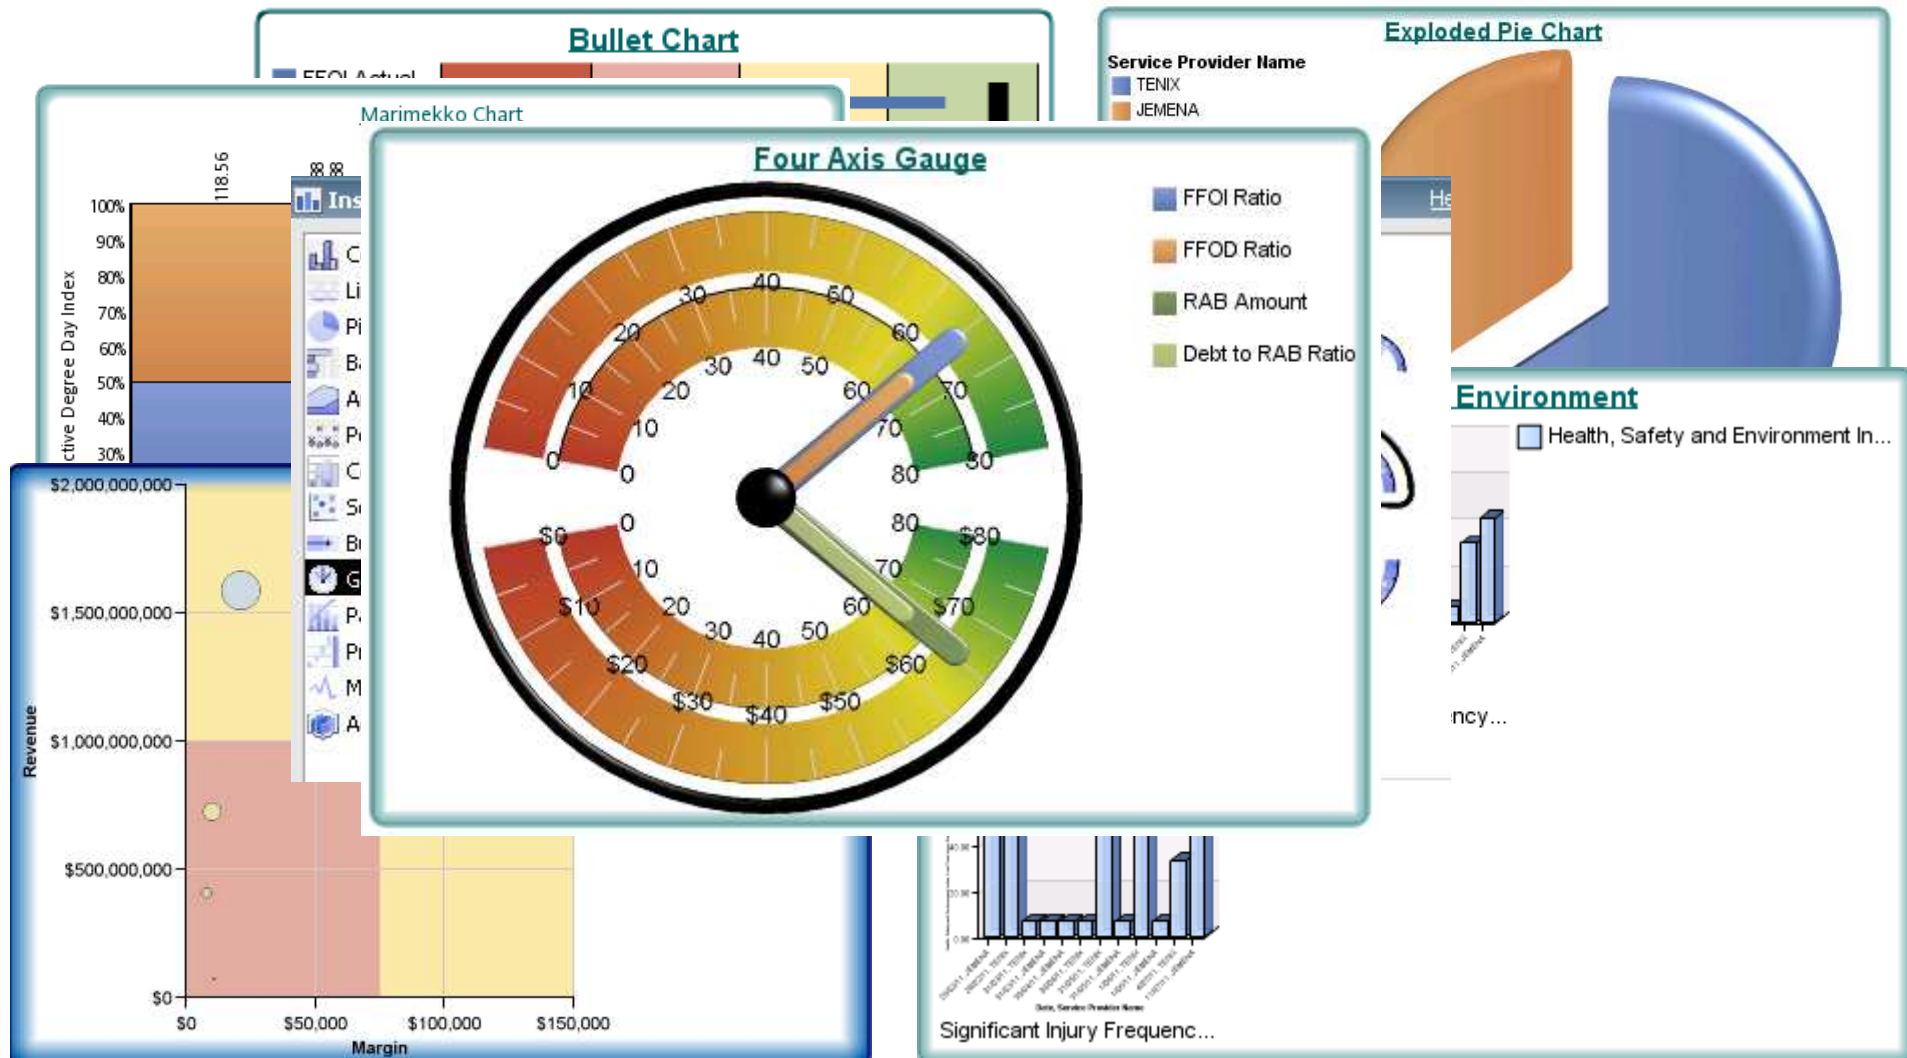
Bullet Chart

FFOI Actual

Exploded Pie Chart

Service Provider Name
TENIX
JEMENA

Marimekko Chart

118.56

88.88

100%
90%
80%
70%
60%
50%
40%
30%

ctive Degree Day Index

Ins
C
Li
Pi
B
A
P
C
S
B
G
P
P
M
A

Four Axis Gauge

FFOI Ratio
FFOD Ratio
RAB Amount
Debt to RAB Ratio

0 10 20 30 40 50 60 70 80
0 10 20 30 40 50 60 70 80
0 10 20 30 40 50 60 70 80
$0 $10 $20 $30 $40 $50 $60 $70 $80

He

Environment

Health, Safety and Environment In...

ncy...

$2,000,000,000
$1,500,000,000
$1,000,000,000
$500,000,000
$0

Revenue

$0 $50,000 $100,000 $150,000

Margin

Significant Injury Frequenc...